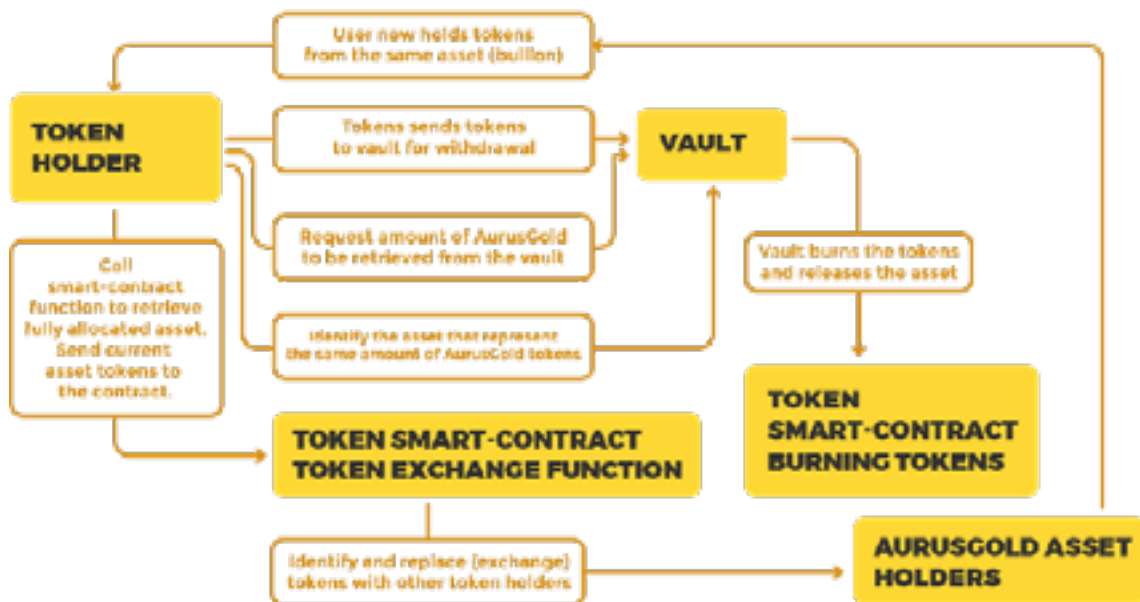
User now holds tokens from the same asset (bullion)

TOKEN HOLDER

Tokens sends tokens to vault for withdrawal

VAULT

Request amount of AurusGold to be retrieved from the vault

Vault burns the tokens and releases the asset

Call smart-contract function to retrieve fully allocated asset. Send current asset tokens to the contract.

Identify the asset that represent the same amount of AurusGold tokens

TOKEN SMART-CONTRACT BURNING TOKENS

TOKEN SMART-CONTRACT TOKEN EXCHANGE FUNCTION

Identify and replace (exchange) tokens with other token holders

AURUSGOLD ASSET HOLDERS